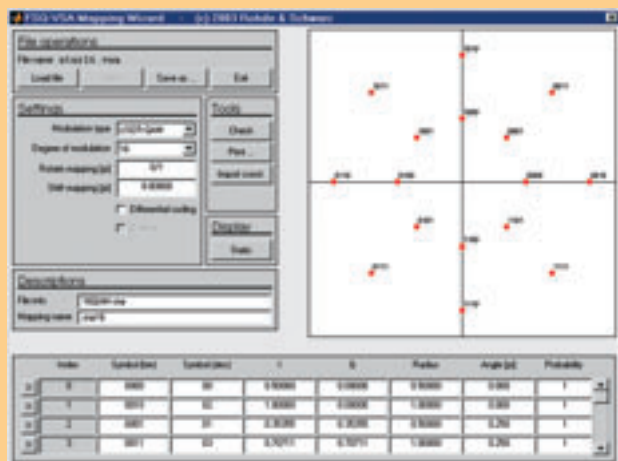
FSQ-VSA Mapping Wizard (c) 2003 Rohde & Schwarz

File operations
Filename: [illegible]
Load file
Save as ...
Exit

Settings
Modulation type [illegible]
Degree of modulation 16
Rotate mapping [pi] 0/1
Shift mapping [pi] 0.00000
Differential coding

Tools
Check
Plot ...
Import const.

Display
Radio

Descriptions
Filename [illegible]
Mapping name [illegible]

| Index | Symbol (bin) | Symbol (dec) | I | Q | Radius | Angle [pi] | Probability |
|---|---|---|---|---|---|---|---|
| 0 | 0000 | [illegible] | 0.50000 | 0.00000 | 0.50000 | 0.000 | 1 |
| 1 | 0010 | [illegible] | 1.00000 | 0.00000 | 1.00000 | 0.000 | 1 |
| 2 | 0001 | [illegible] | 0.35355 | 0.35355 | 0.50000 | 0.250 | 1 |
| 3 | 0011 | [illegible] | 0.70711 | 0.70711 | 1.00000 | 0.250 | 1 |